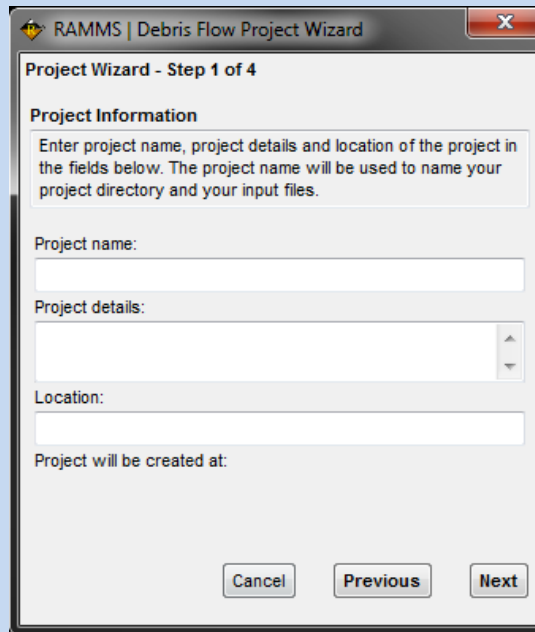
RAMMS | Debris Flow Project Wizard

Project Wizard - Step 1 of 4

Project Information

Enter project name, project details and location of the project in the fields below. The project name will be used to name your project directory and your input files.

Project name:

Project details:

Location:

Project will be created at:

Cancel

Previous

Next